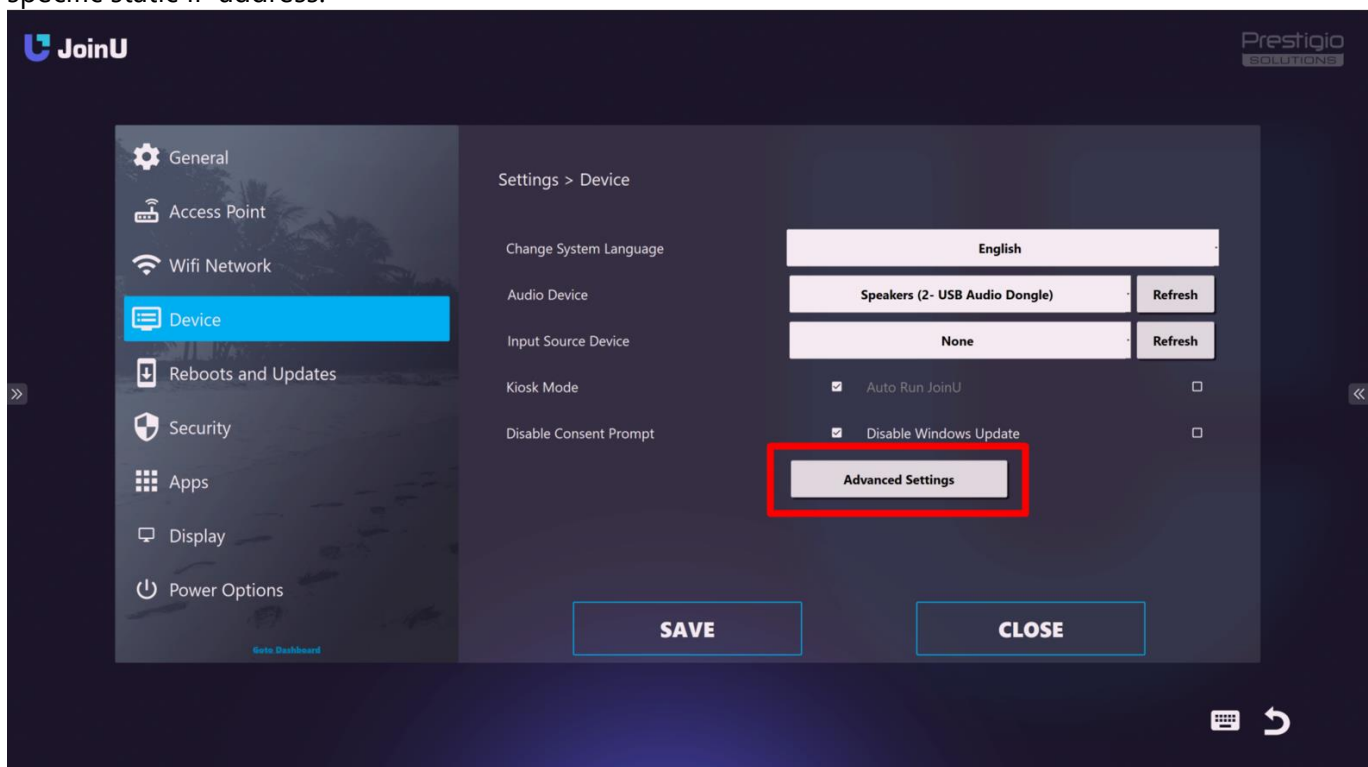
specific static IP address.

JoinU

Prestigio SOLUTIONS

General
Access Point
Wifi Network
Device
Reboots and Updates
Security
Apps
Display
Power Options
Goto Dashboard

Settings > Device

Change System Language
English
Audio Device
Speakers (2- USB Audio Dongle)
Refresh
Input Source Device
None
Refresh
Kiosk Mode
Auto Run JoinU
Disable Consent Prompt
Disable Windows Update
Advanced Settings

SAVE
CLOSE

»
«